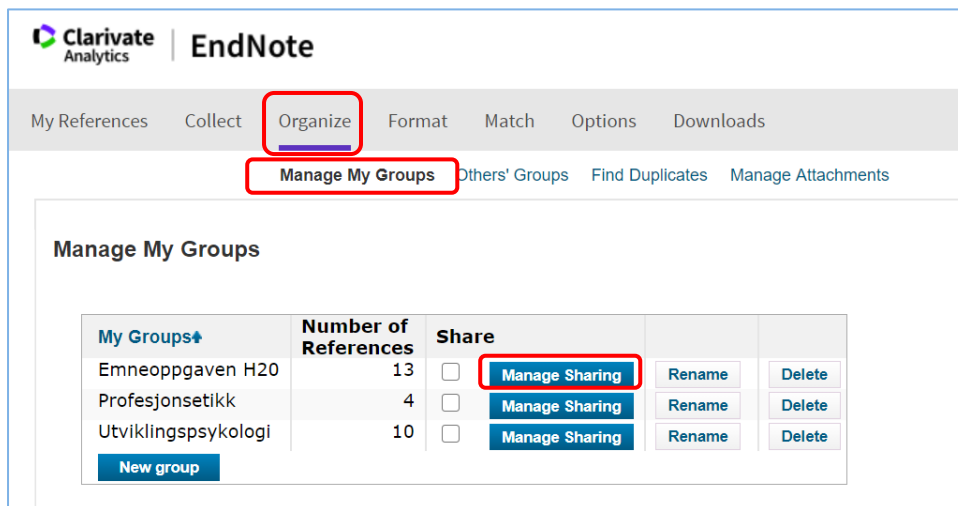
Clarivate Analytics | EndNote

My References Collect Organize Format Match Options Downloads

Manage My Groups Others' Groups Find Duplicates Manage Attachments

Manage My Groups

| My Groups | Number of References | Share | | |
|---|---|---|---|---|
| Emneoppgaven H20 | 13 | Manage Sharing | Rename | Delete |
| Profesjonsetikk | 4 | Manage Sharing | Rename | Delete |
| Utviklingspsykologi | 10 | Manage Sharing | Rename | Delete |

New group